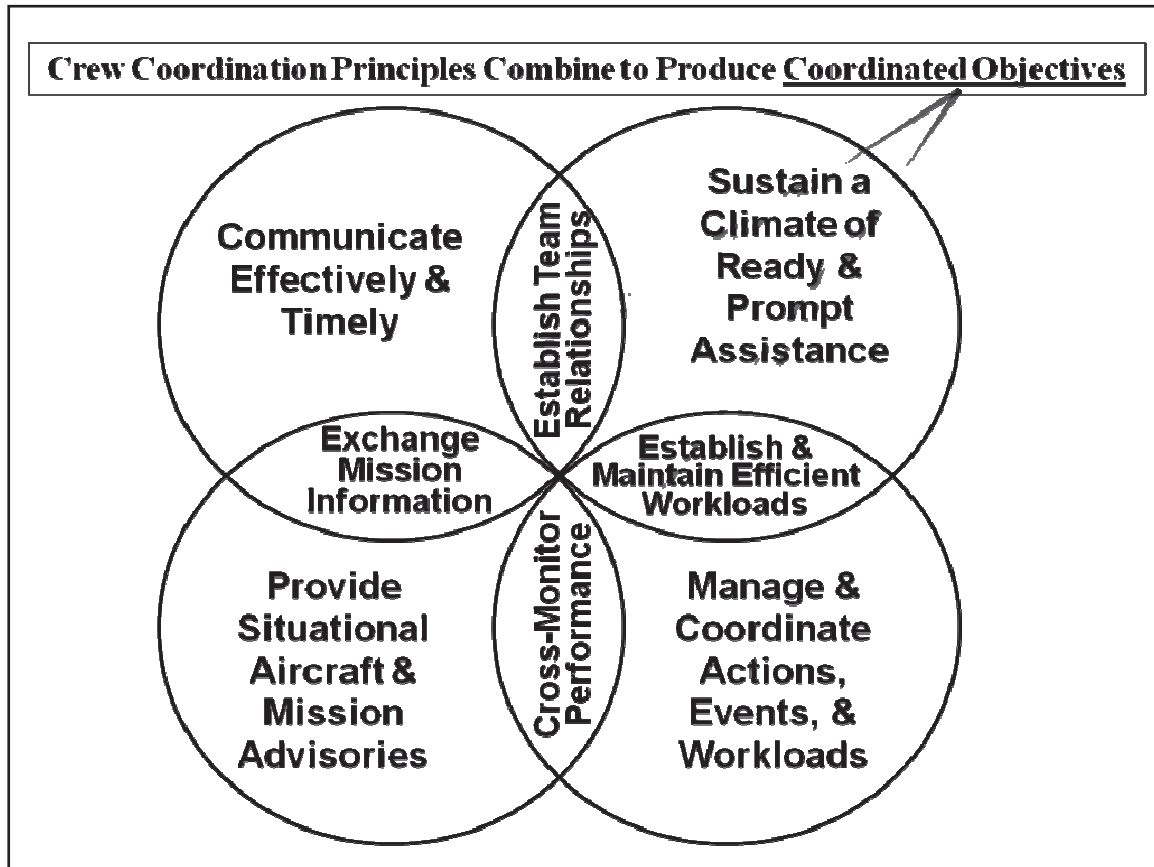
Crew Coordination Principles Combine to Produce Coordinated Objectives

Communicate Effectively & Timely

Establish Team Relationships

Sustain a Climate of Ready & Prompt Assistance

Exchange Mission Information

Establish & Maintain Efficient Workloads

Provide Situational Aircraft & Mission Advisories

Cross-Monitor Performance

Manage & Coordinate Actions, Events, & Workloads